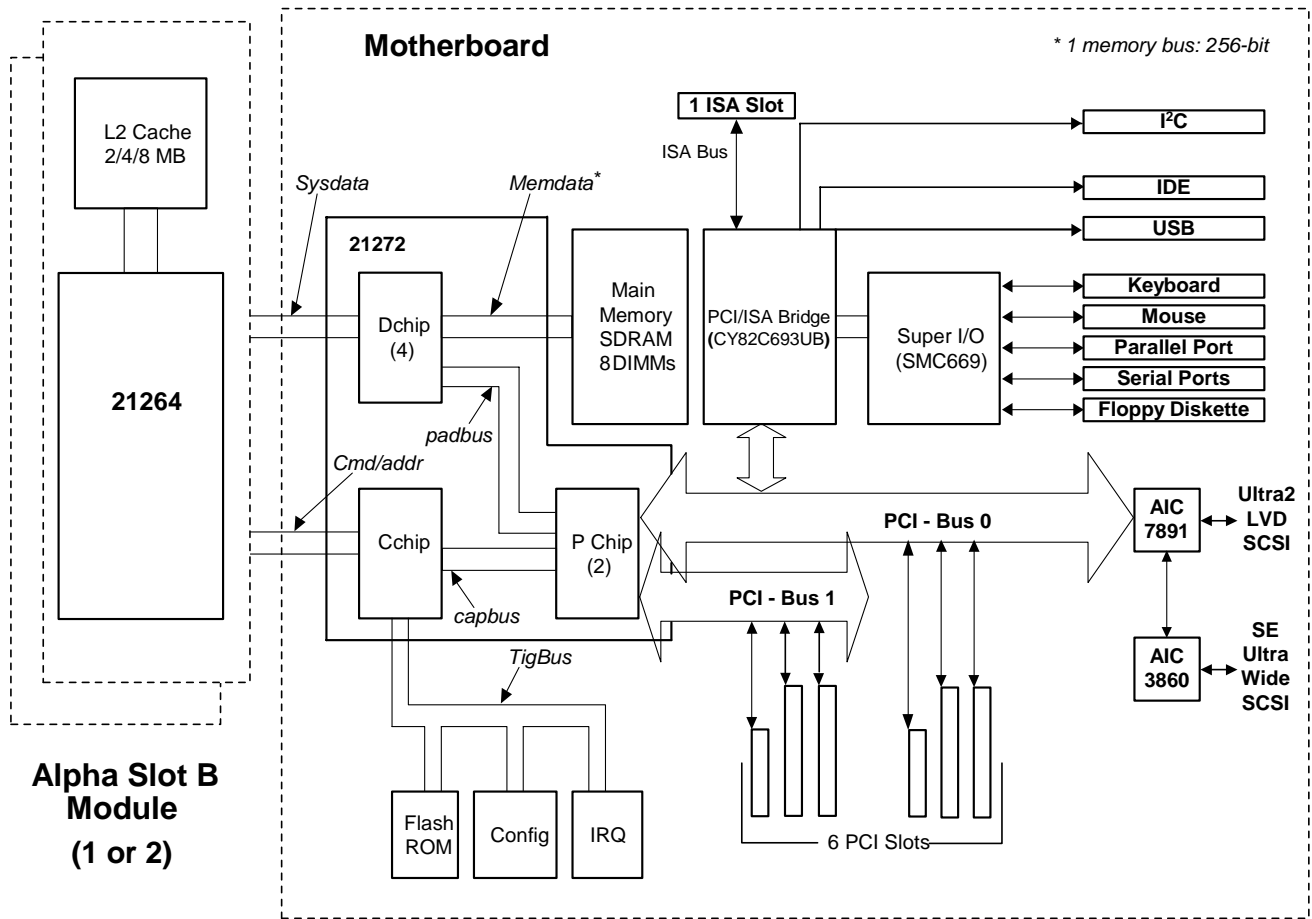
Motherboard

* 1 memory bus: 256-bit

L2 Cache 2/4/8 MB

1 ISA Slot

ISA Bus

I$^2$C

IDE

USB

Sysdata

Memdata*

21272

21264

Dchip (4)

Main Memory SDRAM 8DIMMs

PCI/ISA Bridge (CY82C693UB)

Super I/O (SMC669)

Keyboard

Mouse

Parallel Port

Serial Ports

Floppy Diskette

padbus

Cmd/addr

Cchip

P Chip (2)

capbus

PCI - Bus 0

PCI - Bus 1

AIC 7891

Ultra2 LVD SCSI

AIC 3860

SE Ultra Wide SCSI

TigBus

Alpha Slot B Module (1 or 2)

Flash ROM

Config

IRQ

6 PCI Slots